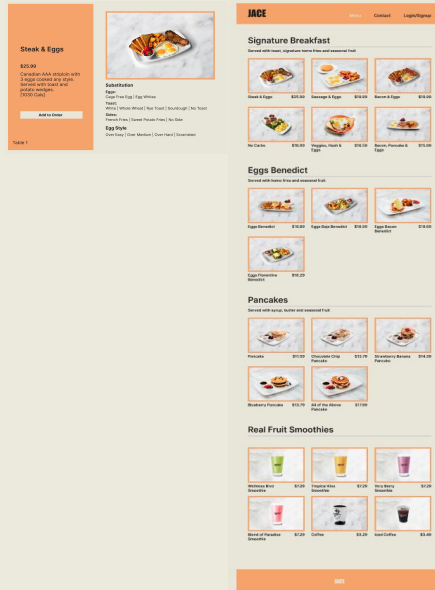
Steak & Eggs

$25.99

Canadian AAA striploin with 3 eggs cooked any style. Served with toast and potato wedges. (1030 Cals)

Add to Order

Table 1

Substitution

Eggs:
Cage Free Egg | Egg Whites

Toast:
White | Whole Wheat | Rye Toast | Sourdough | No Toast

Sides:
French Fries | Sweet Potato Fries | No Side

Egg Style
Over Easy | Over Medium | Over Hard | Scrambled

JACE

Menu Contact Login/Signup

Signature Breakfast

Served with toast, signature home fries and seasonal fruit

Steak & Eggs $25.99
Sausage & Eggs $19.09
Bacon & Eggs $19.09
No Carbs $18.59
Veggies, Hash & Eggs $18.59
Bacon, Pancakes & Eggs $15.09

Eggs Benedict

Served with home fries and seasonal fruit

Eggs Benedict $16.99
Eggs Baja Benedict $19.09
Eggs Bacon Benedict $18.69
Eggs Florentine Benedict $18.29

Pancakes

Served with syrup, butter and seasonal fruit

Pancakes $11.59
Chocolate Chip Pancake $13.79
Strawberry Banana Pancake $14.29
Blueberry Pancake $13.79
All of the Above Pancake $17.09

Real Fruit Smoothies

Wellness Bird Smoothie $7.29
Tropical Kiss Smoothie $7.29
Very Berry Smoothie $7.29
Blend of Paradise Smoothie $7.29
Coffee $3.29
Iced Coffee $3.49

JACE